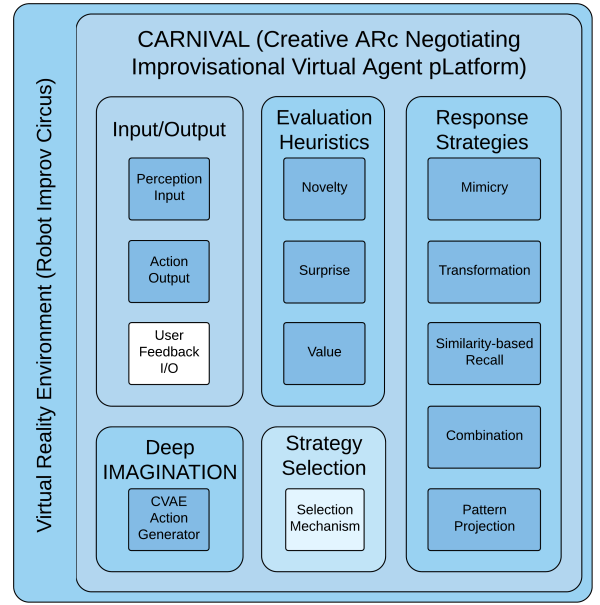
Virtual Reality Environment (Robot Improv Circus)

CARNIVAL (Creative ARc Negotiating Improvisational Virtual Agent pLatform)

Input/Output

Perception Input

Action Output

User Feedback I/O

Evaluation Heuristics

Novelty

Surprise

Value

Response Strategies

Mimicry

Transformation

Similarity-based Recall

Combination

Pattern Projection

Deep IMAGINATION

CVAE Action Generator

Strategy Selection

Selection Mechanism